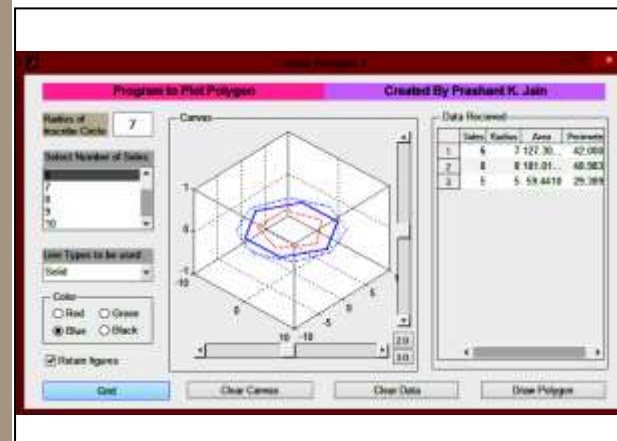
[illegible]

Program to Plot Polygon

Created By Prashant K. Jain

Radius of Inscribe Circle

7

Select Number of Sides

6
7
8
9
10

Line Types to be used

Solid

Color

Red
Green
Blue
Black

Retain figures

Canvas

1
0
-1
-10
0
10
10
5
0
-5
-10

2D
3D

Data Recieved

| | Sides | Radius | Area | Perimeter |
|---|---|---|---|---|
| 1 | 6 | 7 | 127.30... | 42.000 |
| 2 | 8 | 8 | 181.01... | 48.983 |
| 3 | 5 | 5 | 59.4410 | 29.389 |

Grid

Clear Canvas

Clear Data

Draw Polygon